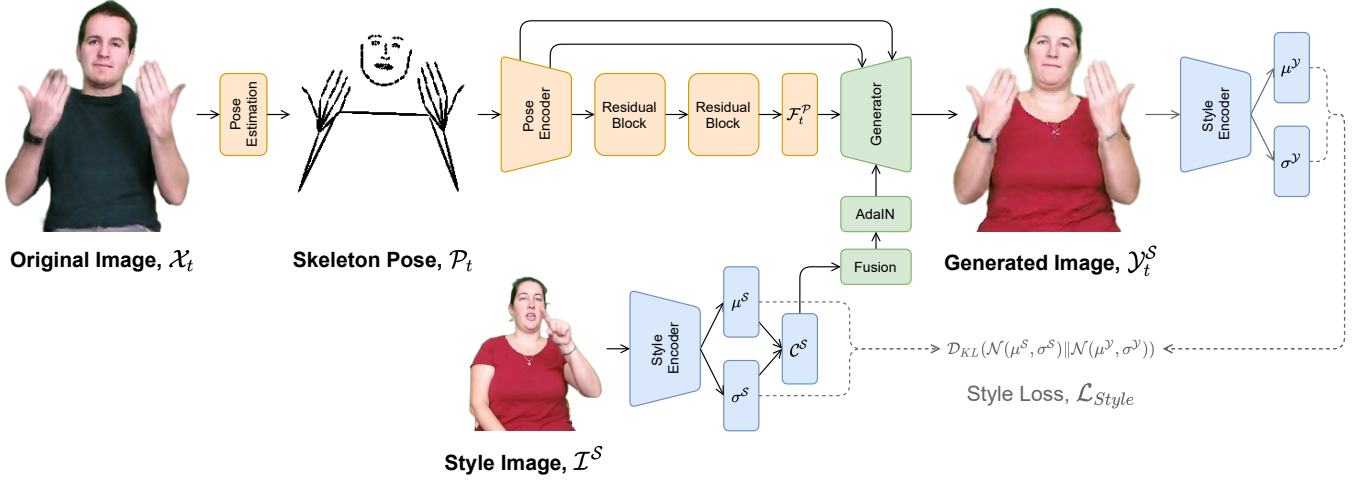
Pose Estimation

Pose Encoder

Residual Block

Residual Block

$\mathcal{F}_t^{\mathcal{P}}$

Generator

Style Encoder

$\mu^{\mathcal{Y}}$

$\sigma^{\mathcal{Y}}$

AdaIN

Fusion

Original Image, $\mathcal{X}_t$

Skeleton Pose, $\mathcal{P}_t$

Generated Image, $\mathcal{Y}_t^{\mathcal{S}}$

Style Encoder

$\mu^{\mathcal{S}}$

$\mathcal{C}^{\mathcal{S}}$

$\sigma^{\mathcal{S}}$

$\mathcal{D}_{KL}(\mathcal{N}(\mu^{\mathcal{S}}, \sigma^{\mathcal{S}}) \| \mathcal{N}(\mu^{\mathcal{Y}}, \sigma^{\mathcal{Y}}))$

Style Loss, $\mathcal{L}_{Style}$

Style Image, $\mathcal{I}^{\mathcal{S}}$